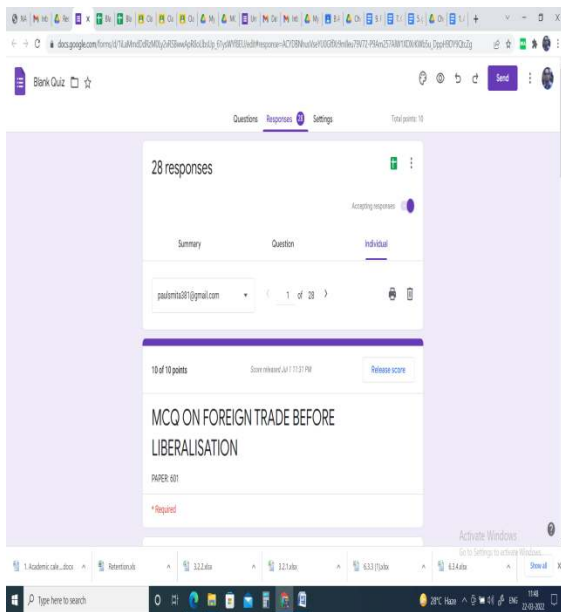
docs.google.com/forms/d/1LaMmdDdRdM0y2vRSBwwAp86oLbsUp_EFy3WY8EU/edit#response=ACYDBNhuxNse

Blank Quiz

Send

Questions Responses 28 Settings

Total points: 10

28 responses

Accepting responses

Summary Question Individual

paulsmita381@gmail.com

1 of 28

10 of 10 points

Score released Jul 1 11:31 PM

Release score

MCQ ON FOREIGN TRADE BEFORE LIBERALISATION

PAPER: 601

* Required

Activate Windows
Go to Settings to activate Windows.

1. Academic cale....docx

Retention.xls

3.2.2.xlsx

3.2.1.xlsx

6.3.3 (1).xlsx

6.3.4.xlsx

Show all

Type here to search

28°C Haze ENG 11:48 22-03-2022